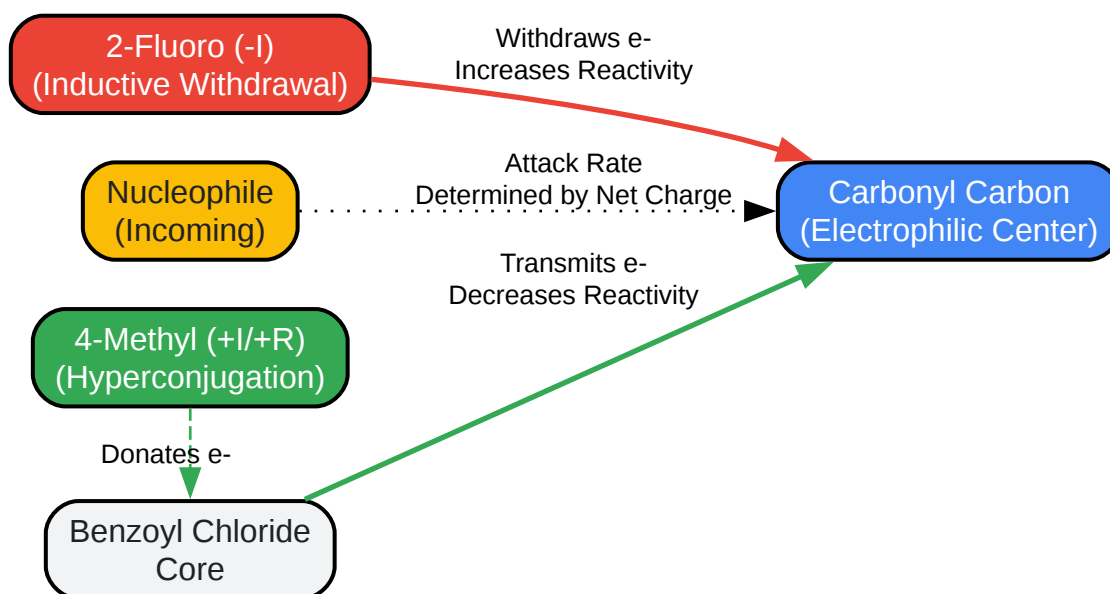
2-Fluoro (-I)
(Inductive Withdrawal)

Withdraws e-
Increases Reactivity

Nucleophile
(Incoming)

Attack Rate
Determined by Net Charge

Carbonyl Carbon
(Electrophilic Center)

Transmits e-
Decreases Reactivity

4-Methyl (+I/+R)
(Hyperconjugation)

Donates e-

Benzoyl Chloride
Core